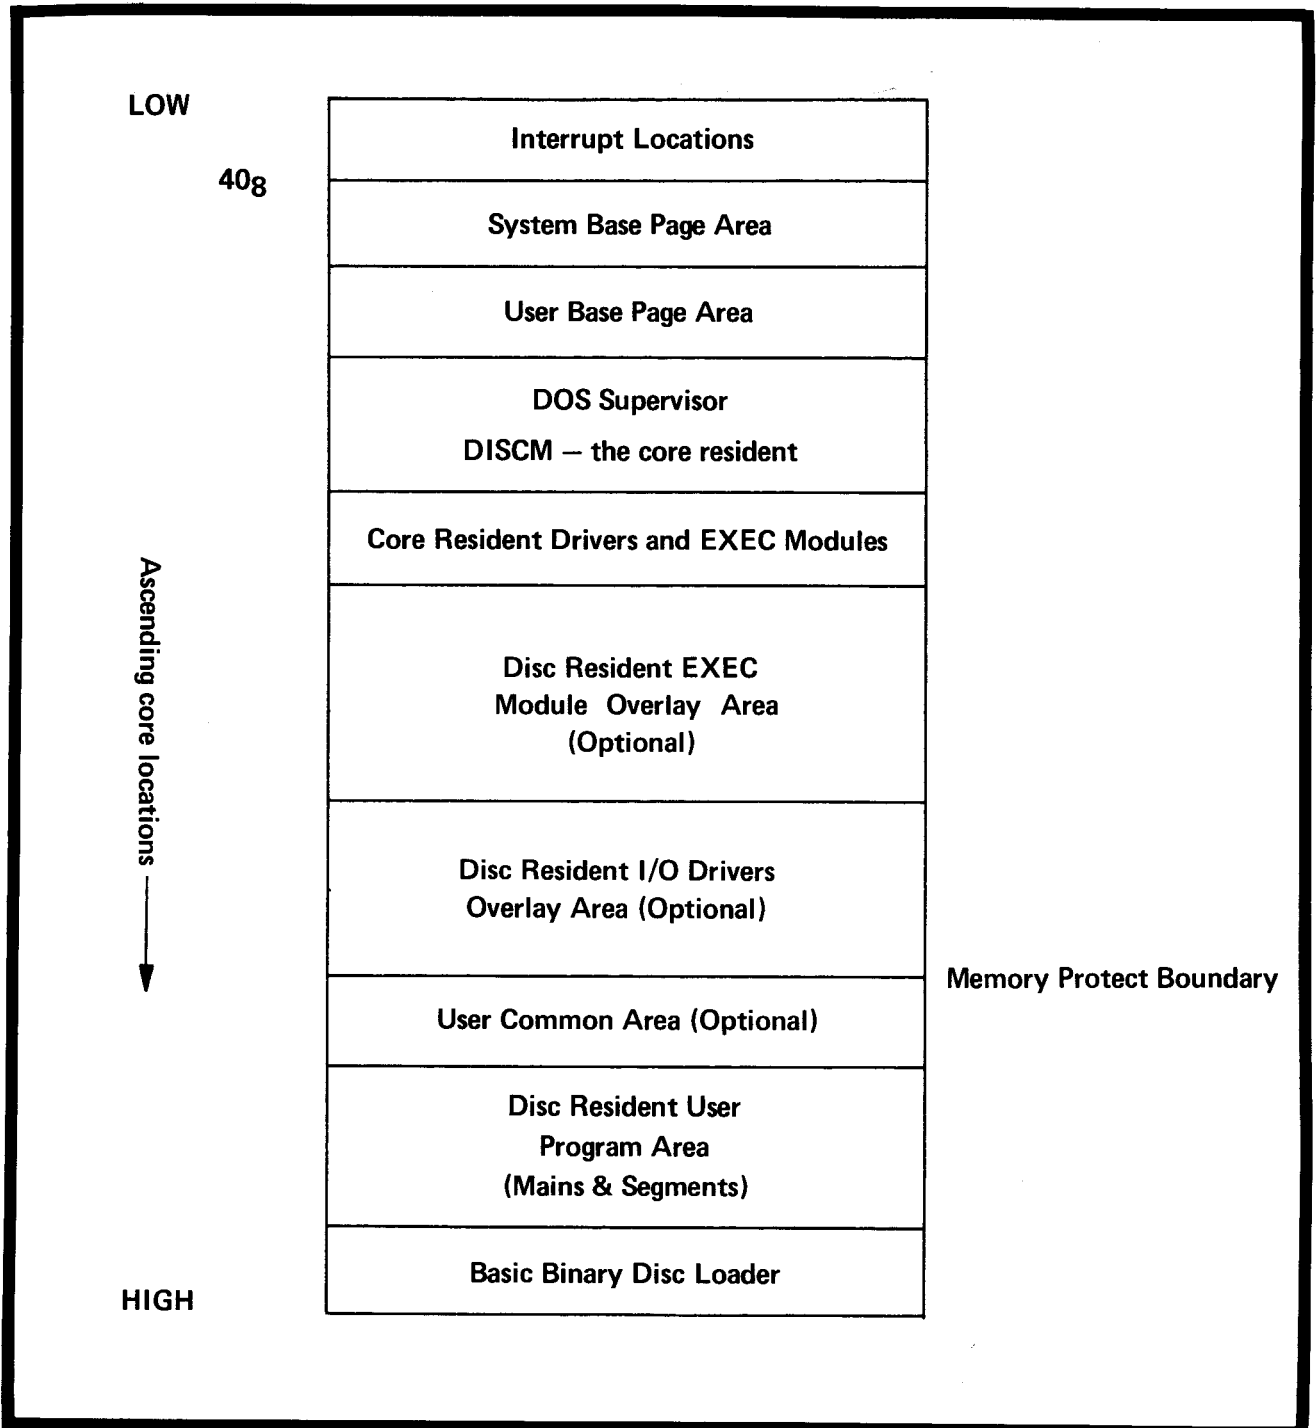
LOW

$40_8$

Interrupt Locations

System Base Page Area

User Base Page Area

DOS Supervisor

DISCM — the core resident

Core Resident Drivers and EXEC Modules

Ascending core locations

Disc Resident EXEC Module Overlay Area (Optional)

Disc Resident I/O Drivers Overlay Area (Optional)

Memory Protect Boundary

User Common Area (Optional)

Disc Resident User Program Area (Mains & Segments)

Basic Binary Disc Loader

HIGH